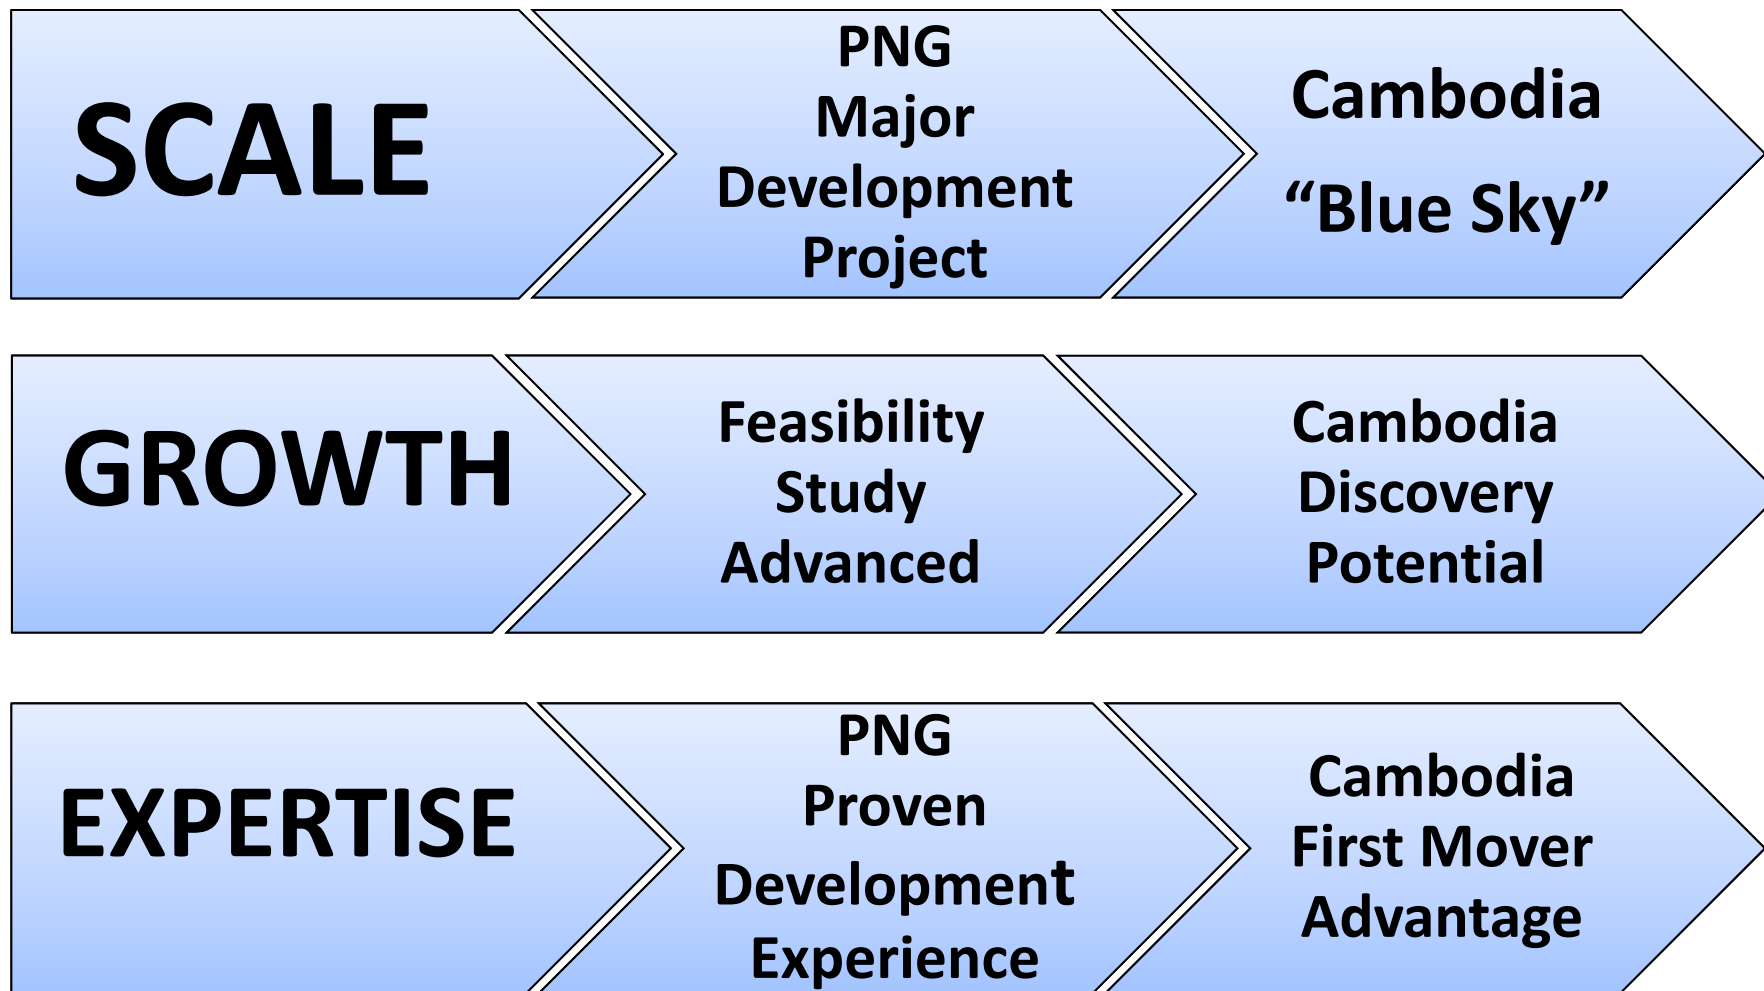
SCALE

PNG Major Development Project

Cambodia "Blue Sky"

GROWTH

Feasibility Study Advanced

Cambodia Discovery Potential

EXPERTISE

PNG Proven Development Experience

Cambodia First Mover Advantage